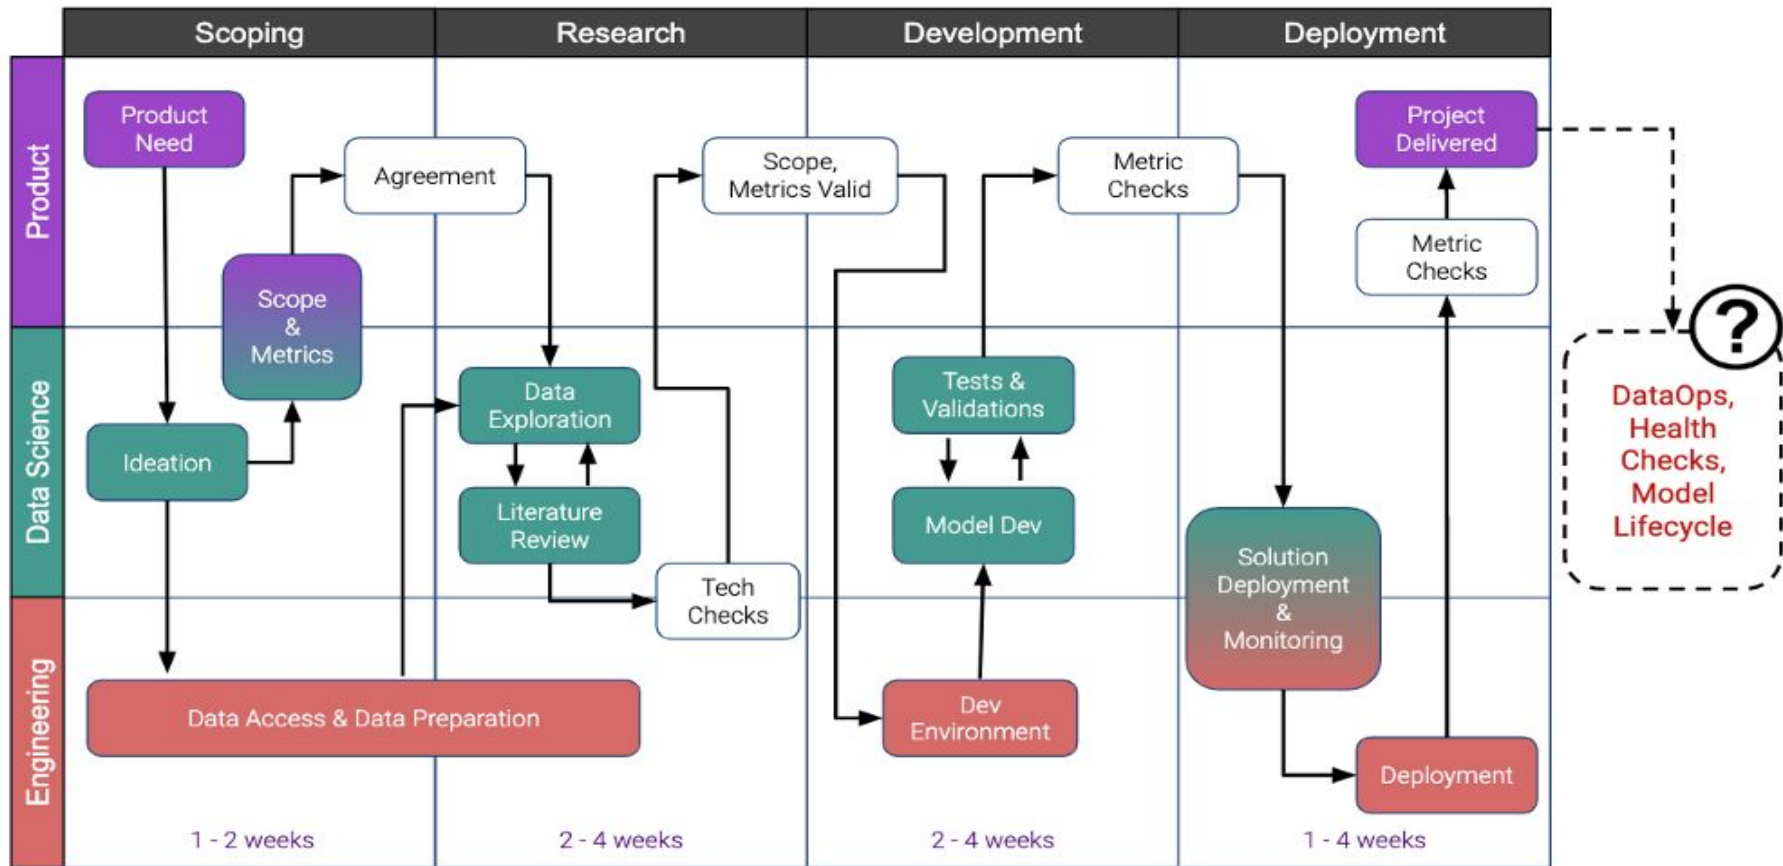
Scoping

Research

Development

Deployment

Product

Data Science

Engineering

Product Need

Agreement

Scope & Metrics

Ideation

Data Access & Data Preparation

Data Exploration

Literature Review

Tech Checks

Scope, Metrics Valid

Tests & Validations

Model Dev

Dev Environment

Metric Checks

Solution Deployment & Monitoring

Deployment

Metric Checks

Project Delivered

?

DataOps, Health Checks, Model Lifecycle

1 - 2 weeks

2 - 4 weeks

2 - 4 weeks

1 - 4 weeks